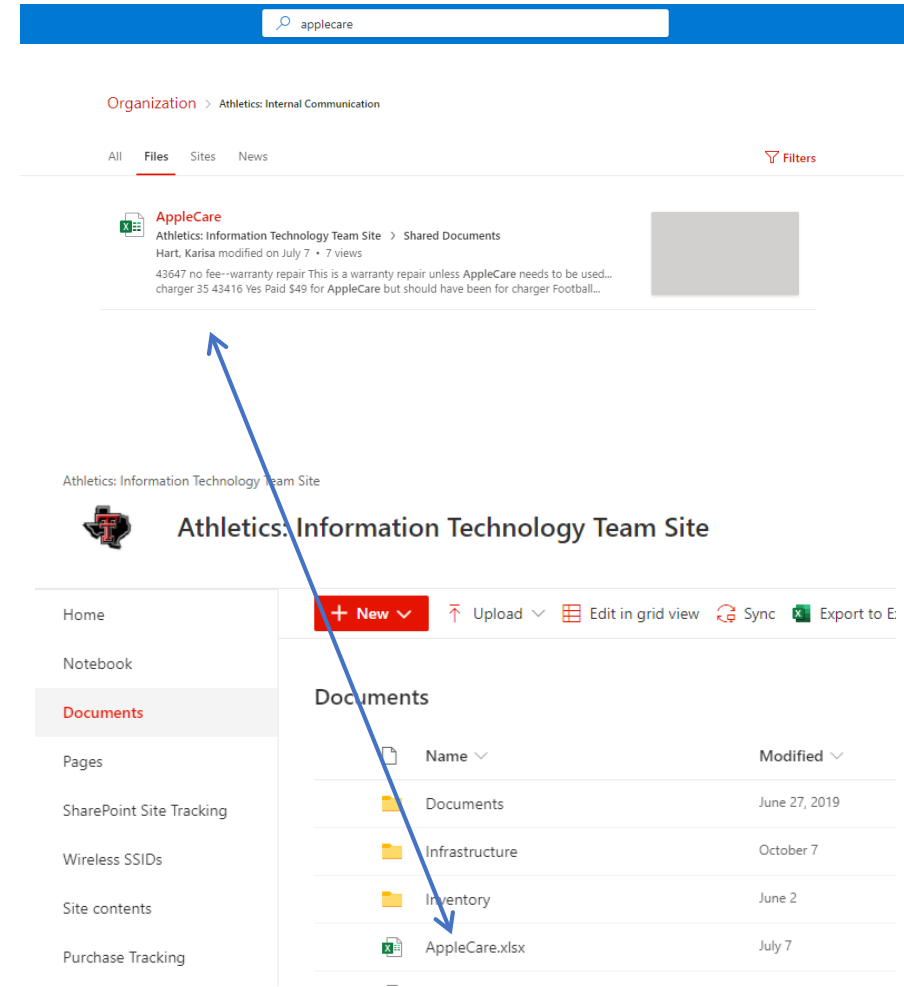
applecare

Organization > Athletics: Internal Communication

All Files Sites News

Filters

AppleCare
Athletics: Information Technology Team Site > Shared Documents
Hart, Karisa modified on July 7 • 7 views
43647 no fee--warranty repair This is a warranty repair unless AppleCare needs to be used... charger 35 43416 Yes Paid $49 for AppleCare but should have been for charger Football...

Athletics: Information Technology Team Site

Athletics: Information Technology Team Site

Home
Notebook
Documents
Pages
SharePoint Site Tracking
Wireless SSIDs
Site contents
Purchase Tracking

New Upload Edit in grid view Sync Export to E

Documents

| Name | Modified |
|---|---|
| Documents | June 27, 2019 |
| Infrastructure | October 7 |
| Inventory | June 2 |
| AppleCare.xlsx | July 7 |